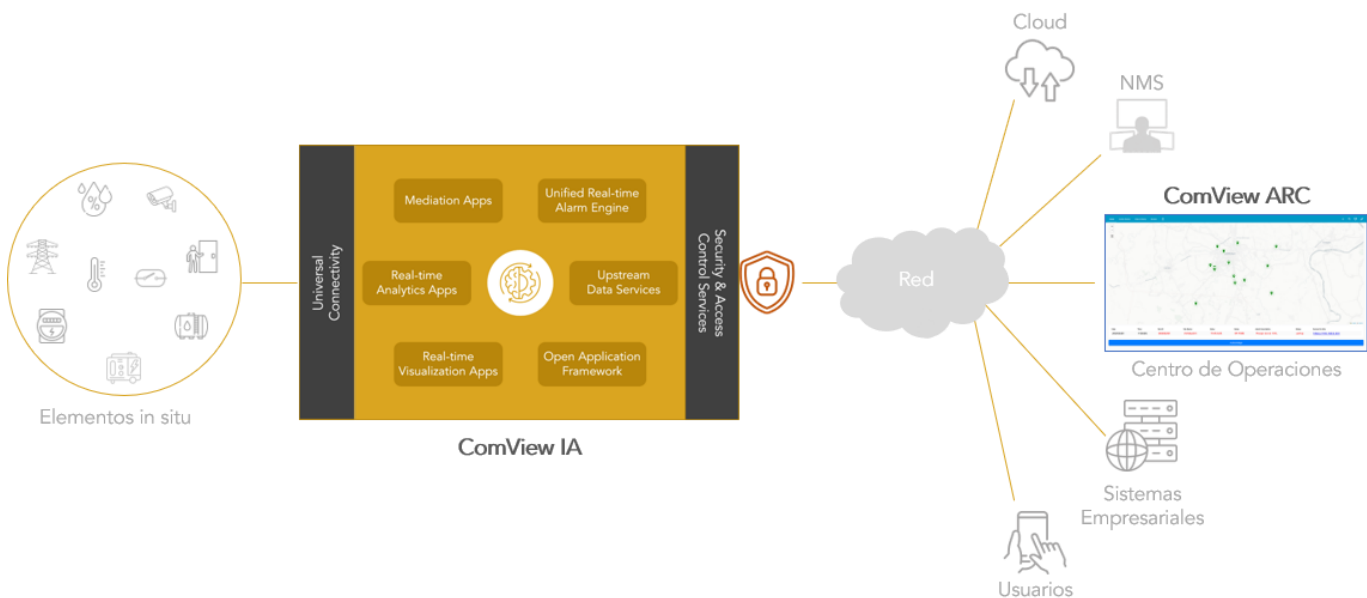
Elementos in situ

Universal Connectivity

Mediation Apps

Unified Real-time Alarm Engine

Real-time Analytics Apps

Upstream Data Services

Real-time Visualization Apps

Open Application Framework

Security & Access Control Services

ComView IA

Red

Cloud

NMS

ComView ARC

Centro de Operaciones

Sistemas Empresariales

Usuarios